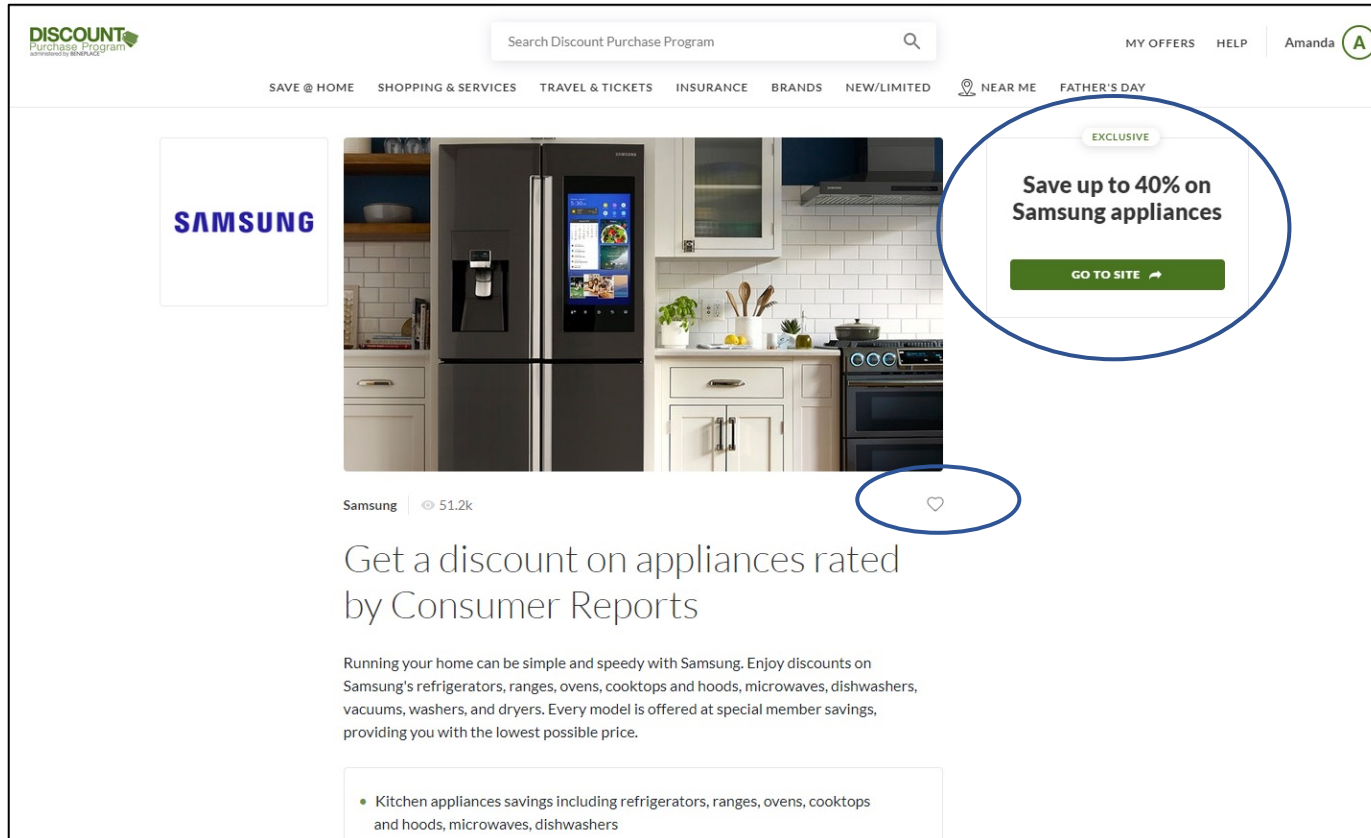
DISCOUNT Purchase Program administered by BENEPLACE

Search Discount Purchase Program

MY OFFERS HELP Amanda A

SAVE @ HOME SHOPPING & SERVICES TRAVEL & TICKETS INSURANCE BRANDS NEW/LIMITED NEAR ME FATHER'S DAY

SAMSUNG

EXCLUSIVE

Save up to 40% on Samsung appliances

GO TO SITE

Samsung 51.2k

Get a discount on appliances rated by Consumer Reports

Running your home can be simple and speedy with Samsung. Enjoy discounts on Samsung's refrigerators, ranges, ovens, cooktops and hoods, microwaves, dishwashers, vacuums, washers, and dryers. Every model is offered at special member savings, providing you with the lowest possible price.

- Kitchen appliances savings including refrigerators, ranges, ovens, cooktops and hoods, microwaves, dishwashers